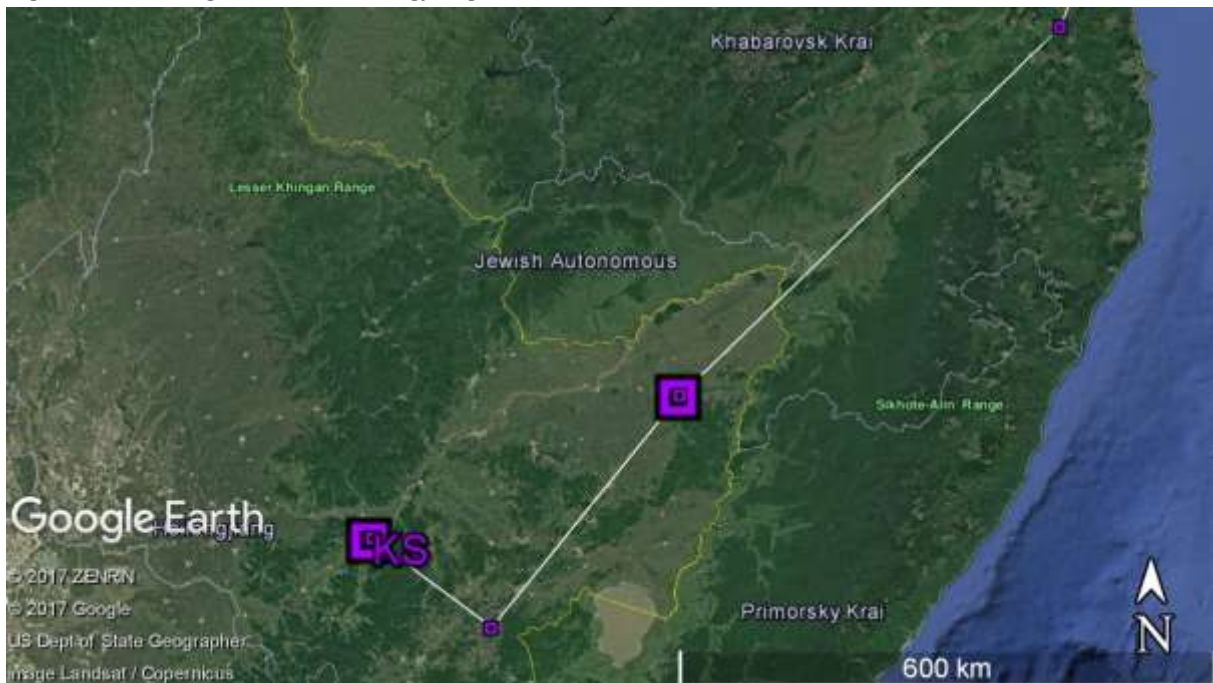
Khabarovsk Krai

Lesser Khingan Range

Jewish Autonomous

Sikhote-Alin Range

Google Earth

Heilongjiang

KS

© 2017 ZENRIN
© 2017 Google
US Dept of State Geographer
Image Landsat / Copernicus

Primorsky Krai

N

600 km